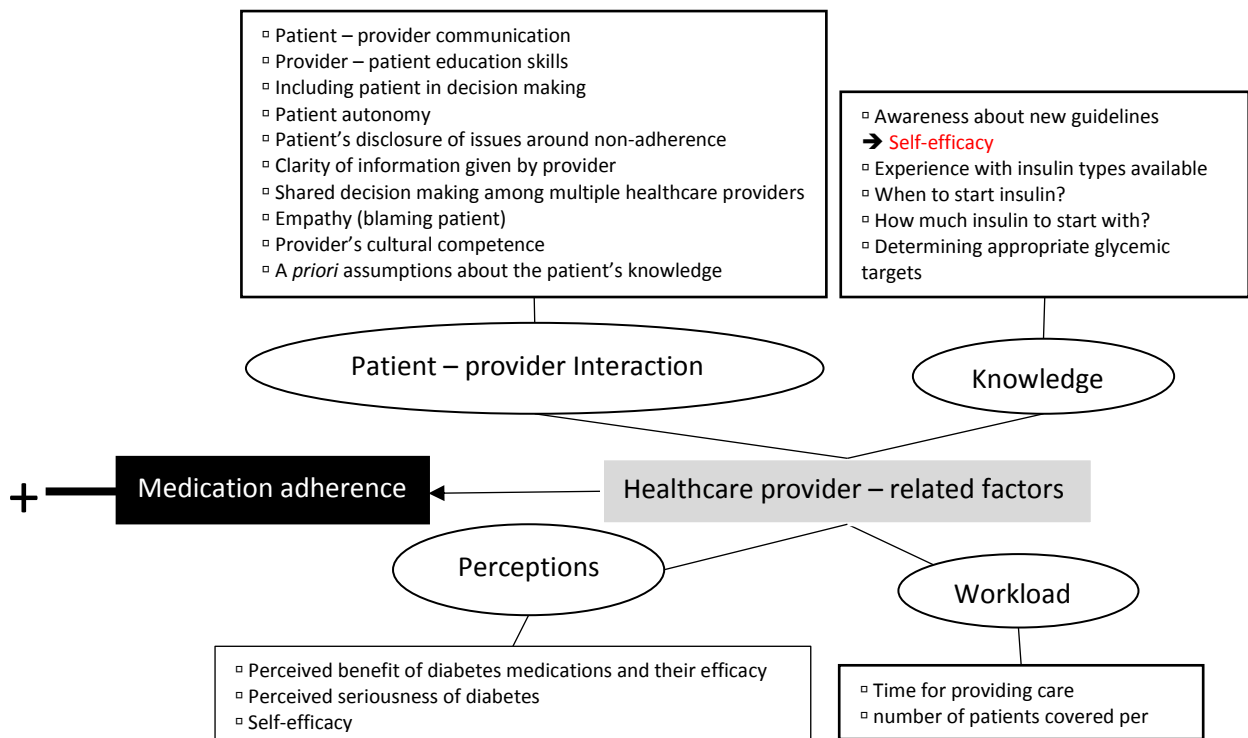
▫ Patient – provider communication
▫ Provider – patient education skills
▫ Including patient in decision making
▫ Patient autonomy
▫ Patient's disclosure of issues around non-adherence
▫ Clarity of information given by provider
▫ Shared decision making among multiple healthcare providers
▫ Empathy (blaming patient)
▫ Provider's cultural competence
▫ A *priori* assumptions about the patient's knowledge

▫ Awareness about new guidelines
➔ Self-efficacy
▫ Experience with insulin types available
▫ When to start insulin?
▫ How much insulin to start with?
▫ Determining appropriate glycemic targets

Patient – provider Interaction

Knowledge

+ — Medication adherence

Healthcare provider – related factors

Perceptions

Workload

▫ Perceived benefit of diabetes medications and their efficacy
▫ Perceived seriousness of diabetes
▫ Self-efficacy

▫ Time for providing care
▫ number of patients covered per